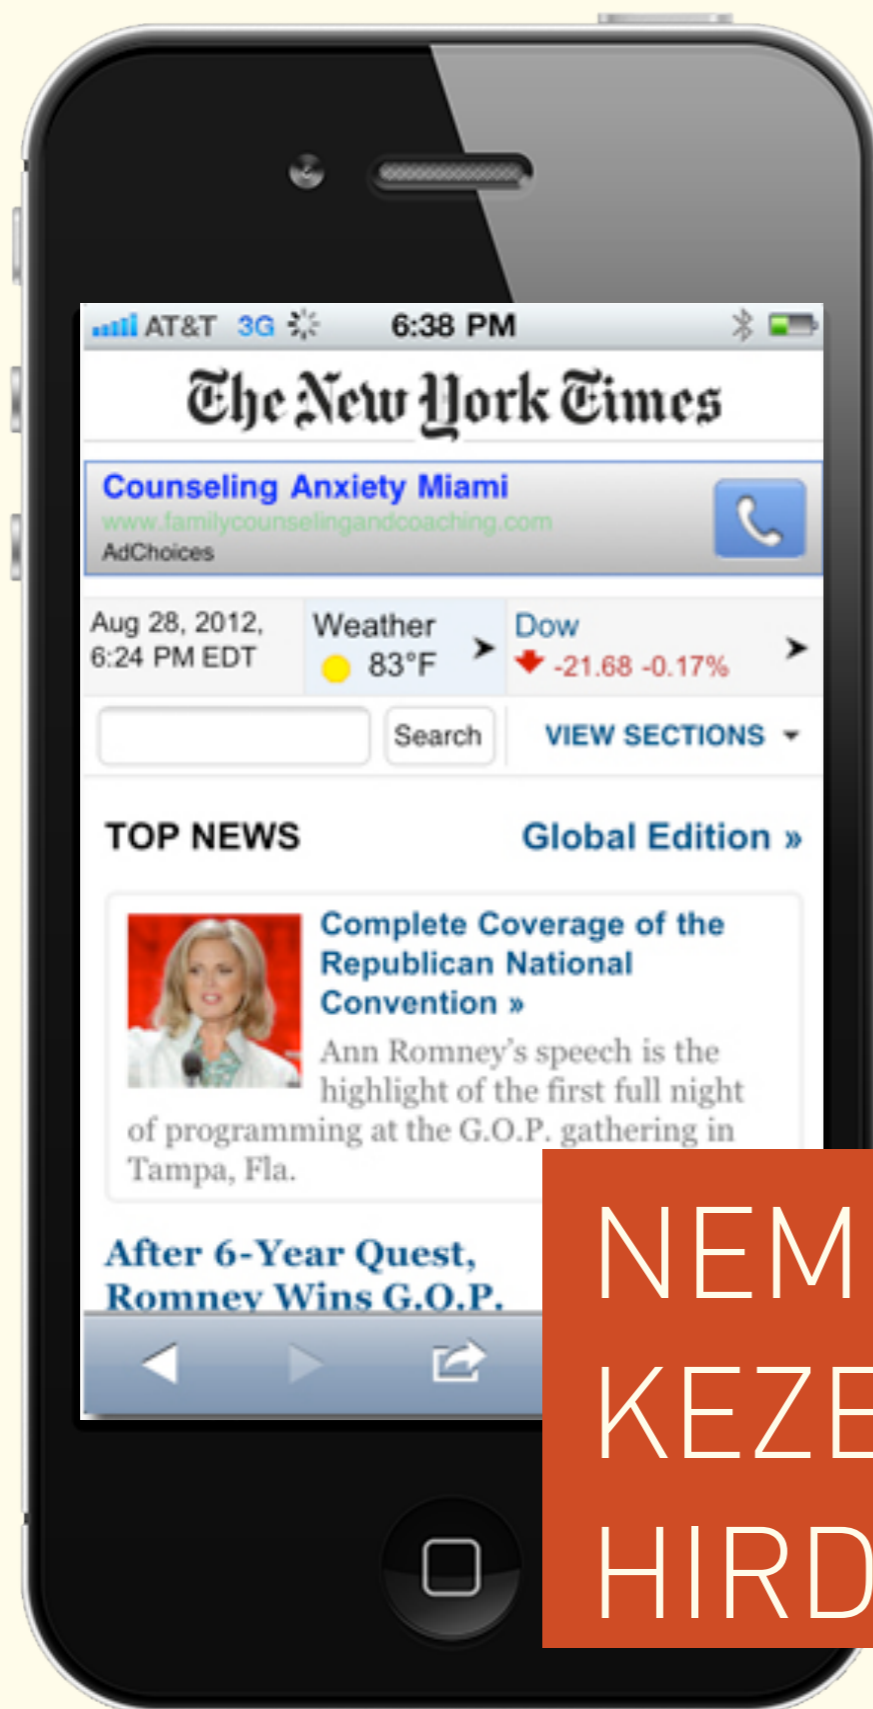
AT&T 3G 6:38 PM

The New York Times

Counseling Anxiety Miami
www.familycounselingandcoaching.com
AdChoices

Aug 28, 2012, 6:24 PM EDT

Weather 83°F

Dow -21.68 -0.17%

Search

VIEW SECTIONS

TOP NEWS

Global Edition »

Complete Coverage of the Republican National Convention »

Ann Romney's speech is the highlight of the first full night of programming at the G.O.P. gathering in Tampa, Fla.

After 6-Year Quest, Romney Wins G.O.P.

NEM
KEZE
HIRD